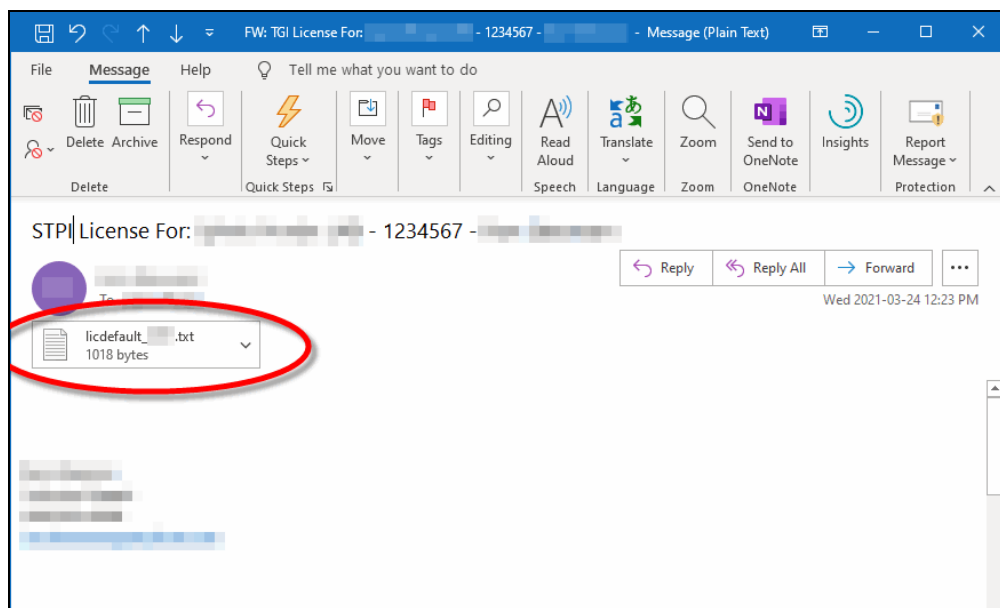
FW: TGI License For: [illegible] - 1234567 - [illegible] - Message (Plain Text)

File Message Help Tell me what you want to do

Delete Archive
Delete

Respond

Quick Steps
Quick Steps

Move

Tags

Editing

Read Aloud
Speech

Translate
Language

Zoom
Zoom

Send to OneNote
OneNote

Insights

Report Message
Protection

STPI License For: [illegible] - 1234567 - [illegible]

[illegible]
To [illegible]

Reply Reply All Forward ...

Wed 2021-03-24 12:23 PM

licdefault_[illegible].txt
1018 bytes

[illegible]
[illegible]
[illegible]
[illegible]